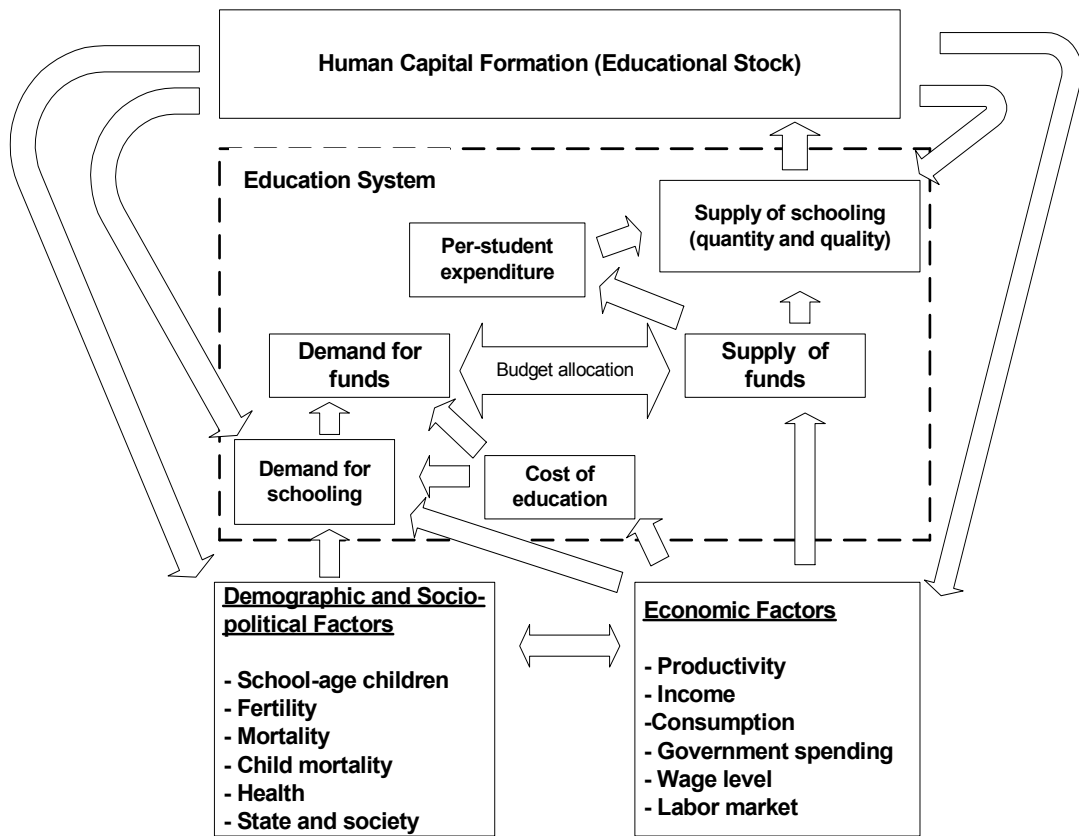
Human Capital Formation (Educational Stock)

Education System

Per-student expenditure

Supply of schooling (quantity and quality)

Demand for funds

Budget allocation

Supply of funds

Demand for schooling

Cost of education

Demographic and Socio-political Factors

- School-age children
- Fertility
- Mortality
- Child mortality
- Health
- State and society

Economic Factors

- Productivity
- Income
-Consumption
- Government spending
- Wage level
- Labor market